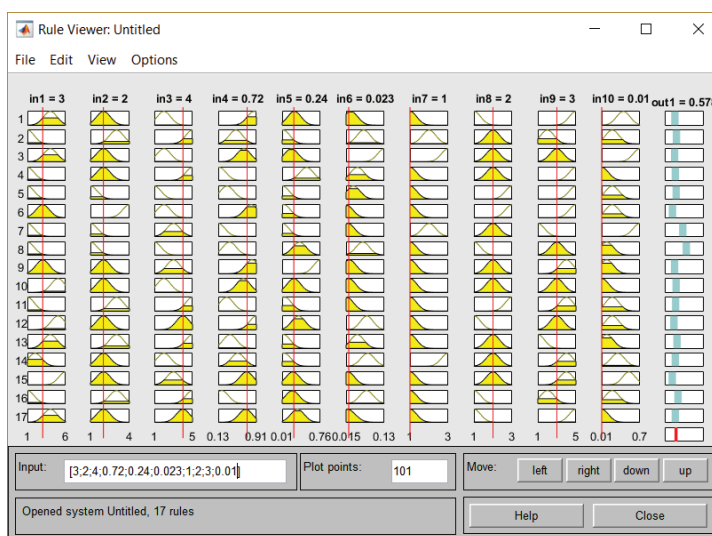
Rule Viewer: Untitled

File Edit View Options

in1 = 3 in2 = 2 in3 = 4 in4 = 0.72 in5 = 0.24 in6 = 0.023 in7 = 1 in8 = 2 in9 = 3 in10 = 0.01 out1 = 0.57

1
2
3
4
5
6
7
8
9
10
11
12
13
14
15
16
17

1 6 1 4 1 5 0.13 0.91 0.01 0.76 0.015 0.13 1 3 1 3 1 5 0.01 0.7

Input: [3;2;4;0.72;0.24;0.023;1;2;3;0.01]

Plot points: 101

Move: left right down up

Opened system Untitled, 17 rules

Help Close